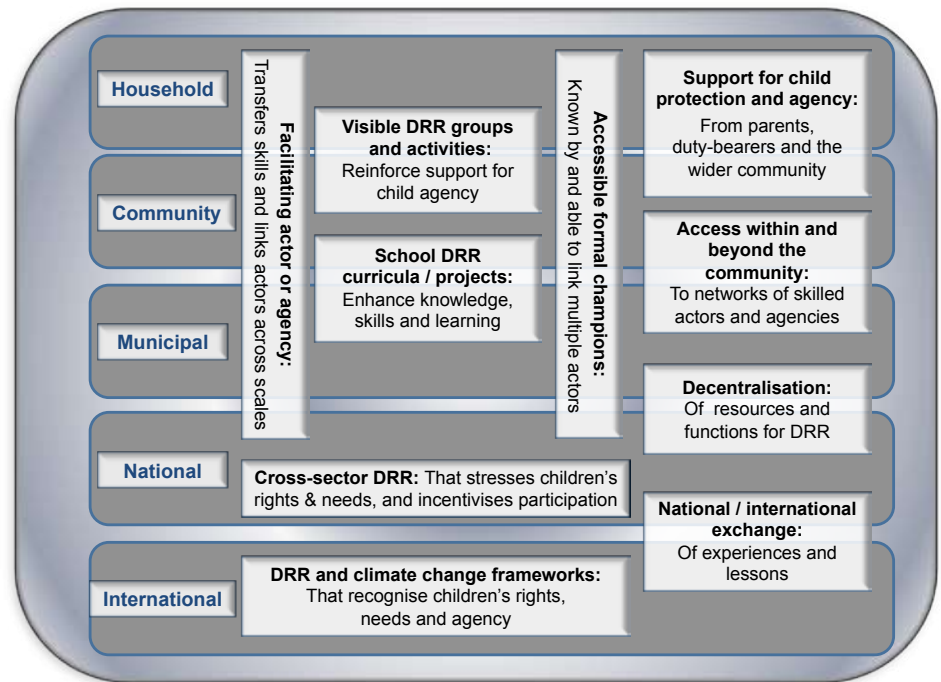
Household

Community

Municipal

National

International

Facilitating actor or agency: Transfers skills and links actors across scales

Visible DRR groups and activities: Reinforce support for child agency

School DRR curricula / projects: Enhance knowledge, skills and learning

Accessible formal champions: Known by and able to link multiple actors

Support for child protection and agency: From parents, duty-bearers and the wider community

Access within and beyond the community: To networks of skilled actors and agencies

Decentralisation: Of resources and functions for DRR

Cross-sector DRR: That stresses children's rights & needs, and incentivises participation

National / international exchange: Of experiences and lessons

DRR and climate change frameworks: That recognise children's rights, needs and agency